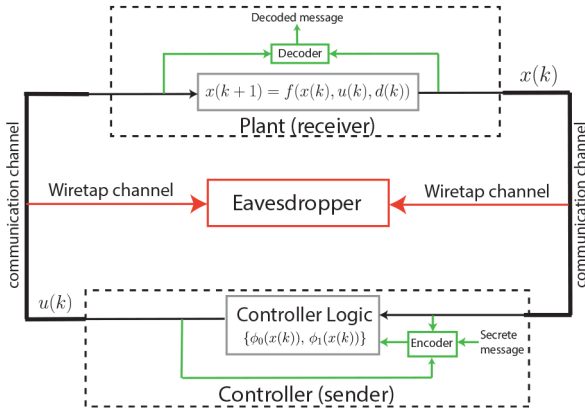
Decoded message

Decoder

$x(k+1) = f(x(k), u(k), d(k))$

$x(k)$

Plant (receiver)

communication channel

communication channel

Wiretap channel

Eavesdropper

Wiretap channel

$u(k)$

Controller Logic

$\{\phi_0(x(k)), \phi_1(x(k))\}$

Encoder

Secrete message

Controller (sender)